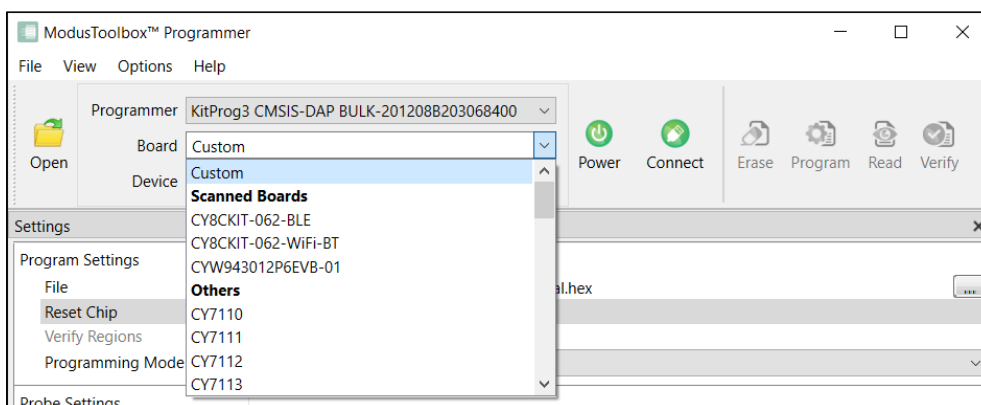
ModusToolbox™ Programmer

File View Options Help

Open

Programmer KitProg3 CMSIS-DAP BULK-201208B203068400

Board Custom

Device

Power Connect Erase Program Read Verify

Custom
Scanned Boards
CY8CKIT-062-BLE
CY8CKIT-062-WiFi-BT
CYW943012P6EVB-01
Others
CY7110
CY7111
CY7112
CY7113

Settings

Program Settings
File
Reset Chip
Verify Regions
Programming Mode

al.hex

...

Probe Settings